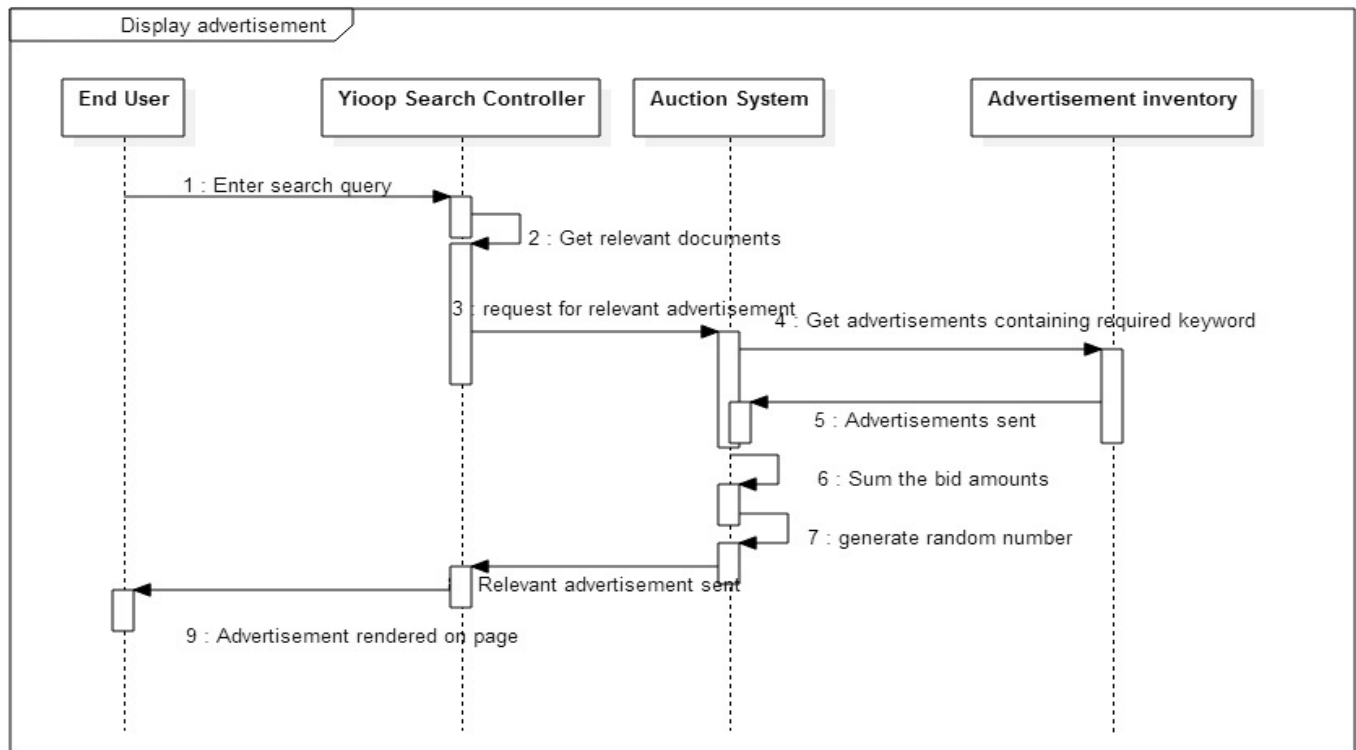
Display advertisement

End User

Yioop Search Controller

Auction System

Advertisement inventory

1 : Enter search query

2 : Get relevant documents

3 : request for relevant advertisement

4 : Get advertisements containing required keyword

5 : Advertisements sent

6 : Sum the bid amounts

7 : generate random number

Relevant advertisement sent

9 : Advertisement rendered on page